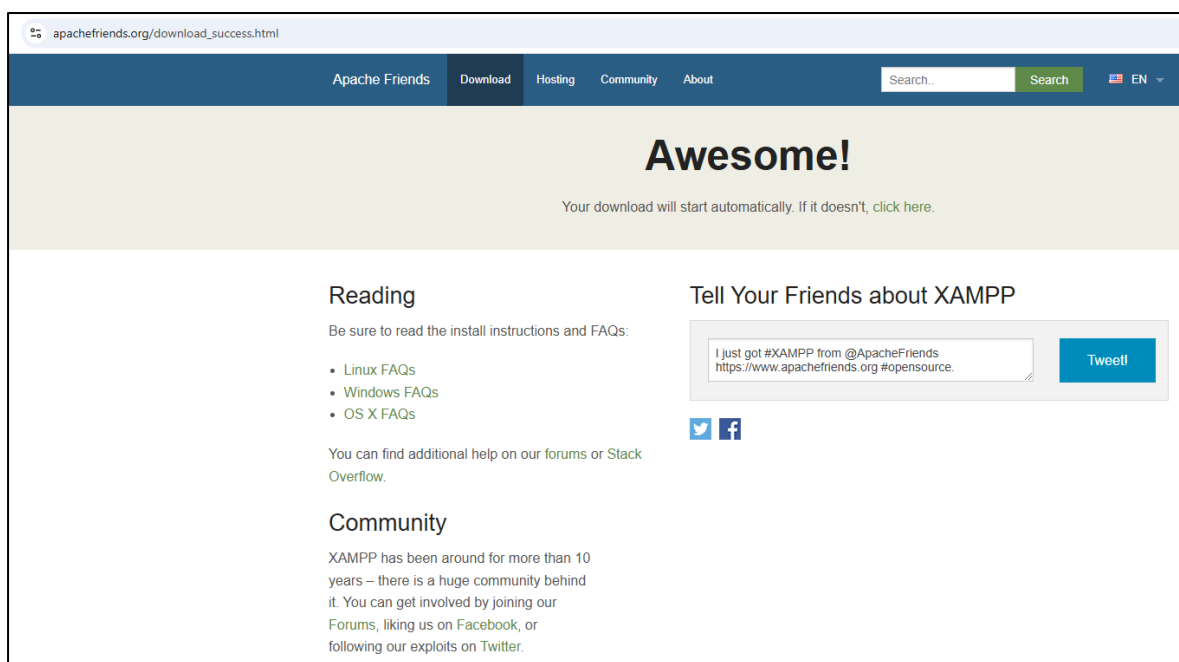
apachefriends.org/download_success.html

Apache Friends Download Hosting Community About Search.. Search EN

# Awesome!

Your download will start automatically. If it doesn't, click here.

Reading

Be sure to read the install instructions and FAQs:

- Linux FAQs
- Windows FAQs
- OS X FAQs

You can find additional help on our forums or Stack Overflow.

Community

XAMPP has been around for more than 10 years – there is a huge community behind it. You can get involved by joining our Forums, liking us on Facebook, or following our exploits on Twitter.

Tell Your Friends about XAMPP

I just got #XAMPP from @ApacheFriends https://www.apachefriends.org #opensource.

Tweet!